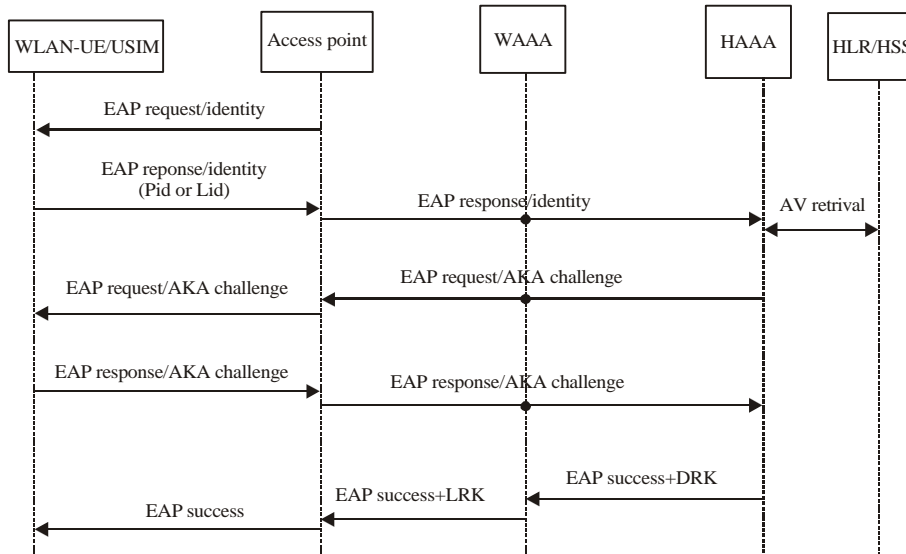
WLAN-UE/USIM

Access point

WAAA

HAAA

HLR/HSS

EAP request/identity

EAP reponse/identity (Pid or Lid)

EAP response/identity

AV retrival

EAP request/AKA challenge

EAP request/AKA challenge

EAP response/AKA challenge

EAP response/AKA challenge

EAP success+DRK

EAP success+LRK

EAP success